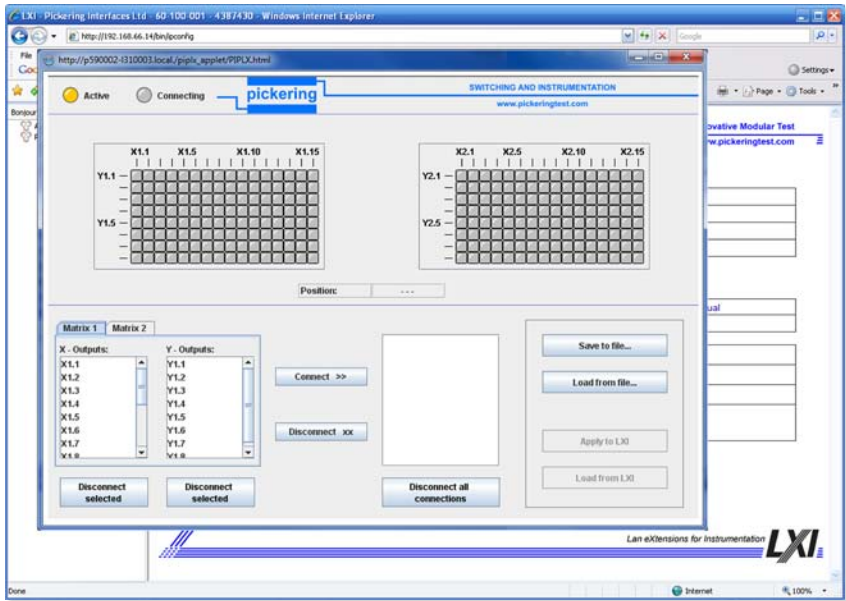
LXI - Pickering Interfaces Ltd - 60-100-001 - 4387430 - Windows Internet Explorer

http://192.168.66.14/bin/ipconfig

Google

File

Settings

Page Tools

Bonjour

http://p590002-l310003.local./piplx_applet/PIPLX.html

Active Connecting pickering

SWITCHING AND INSTRUMENTATION

www.pickeringtest.com

ovative Modular Test

w.pickeringtest.com

X1.1 X1.5 X1.10 X1.15

Y1.1

Y1.5

X2.1 X2.5 X2.10 X2.15

Y2.1

Y2.5

Position: - - -

ual

Matrix 1 Matrix 2

X - Outputs:

X1.1
X1.2
X1.3
X1.4
X1.5
X1.6
X1.7

Y - Outputs:

Y1.1
Y1.2
Y1.3
Y1.4
Y1.5
Y1.6
Y1.7

Connect >>

Disconnect xx

Save to file...

Load from file...

Apply to LXI

Load from LXI

Disconnect selected

Disconnect selected

Disconnect all connections

Lan eXtensions for Instrumentation LXI

Done

Internet

100%